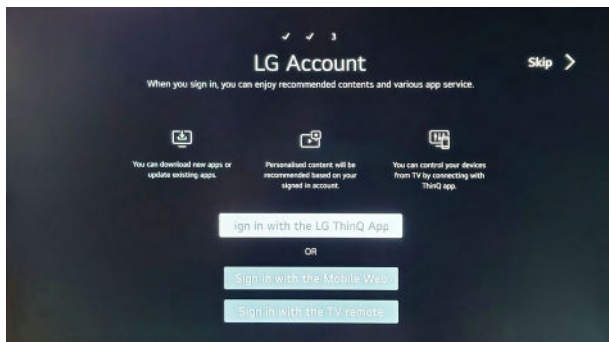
✓ ✓ 3

LG Account

When you sign in, you can enjoy recommended contents and various app service.

Skip >

You can download new apps or update existing apps.

Personalised content will be recommended based on your signed in account.

You can control your devices from TV by connecting with ThinQ app.

ign in with the LG ThinQ App

OR

Sign in with the Mobile Web

Sign in with the TV remote